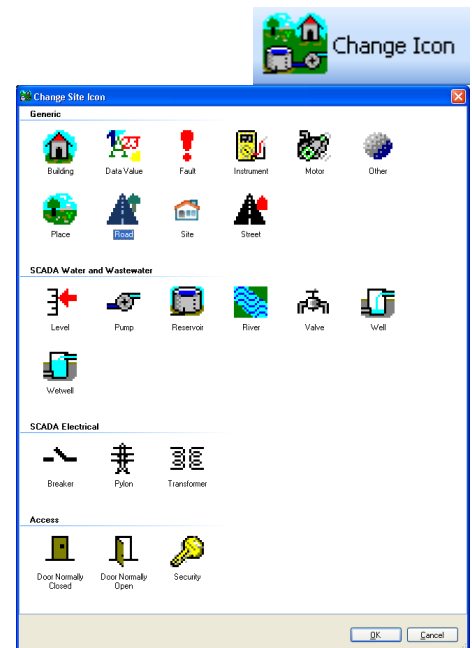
Change Icon

Change Site Icon

Generic

Building
Data Value
Fault
Instrument
Motor
Other
Place
Road
Site
Street

SCADA Water and Wastewater

Level
Pump
Reservoir
River
Valve
Well
Wetwell

SCADA Electrical

Breaker
Pylon
Transformer

Access

Door Normally Closed
Door Normally Open
Security

OK
Cancel